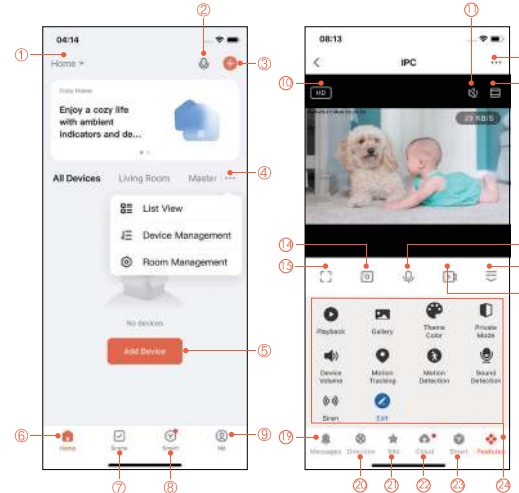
04:14

①

Home >

②

③

Cozy Home

Enjoy a cozy life with ambient indicators and de...

All Devices Living Room Master ···

④

List View

Device Management

Room Management

No devices

Add Device

⑤

⑥ Home

Scene

Smart

Me ⑨

⑦ ⑧

08:13

IPC

①

⑩ HD

29 KB/S

⑭

⑮

Playback

Gallery

Theme Color

Private Mode

Device Volume

Motion Tracking

Motion Detection

Sound Detection

Siren

Edit

⑲ Messages

Direction

Site

Cloud

Smart

Features ㉔

⑳ ㉑ ㉒ ㉓